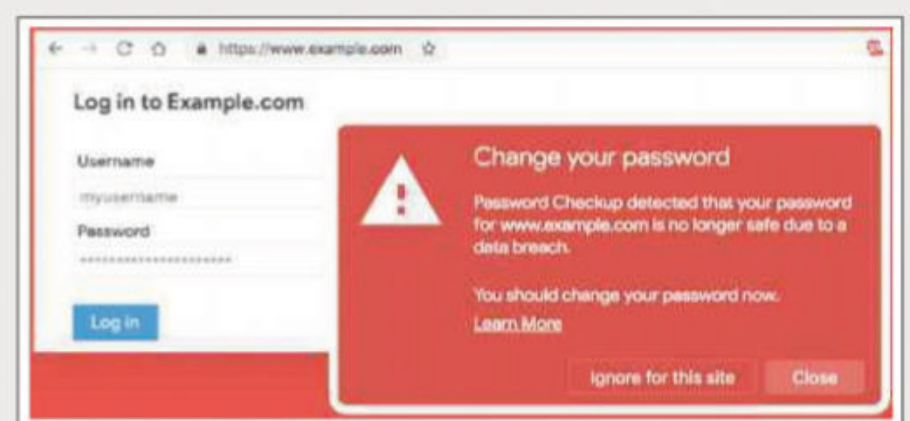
https://www.example.com

Log in to Example.com

Username

myusername

Password

••••••••••••••••••••••

Log in

Change your password

Password Checkup detected that your password for www.example.com is no longer safe due to a data breach.

You should change your password now.

Learn More

Ignore for this site

Close